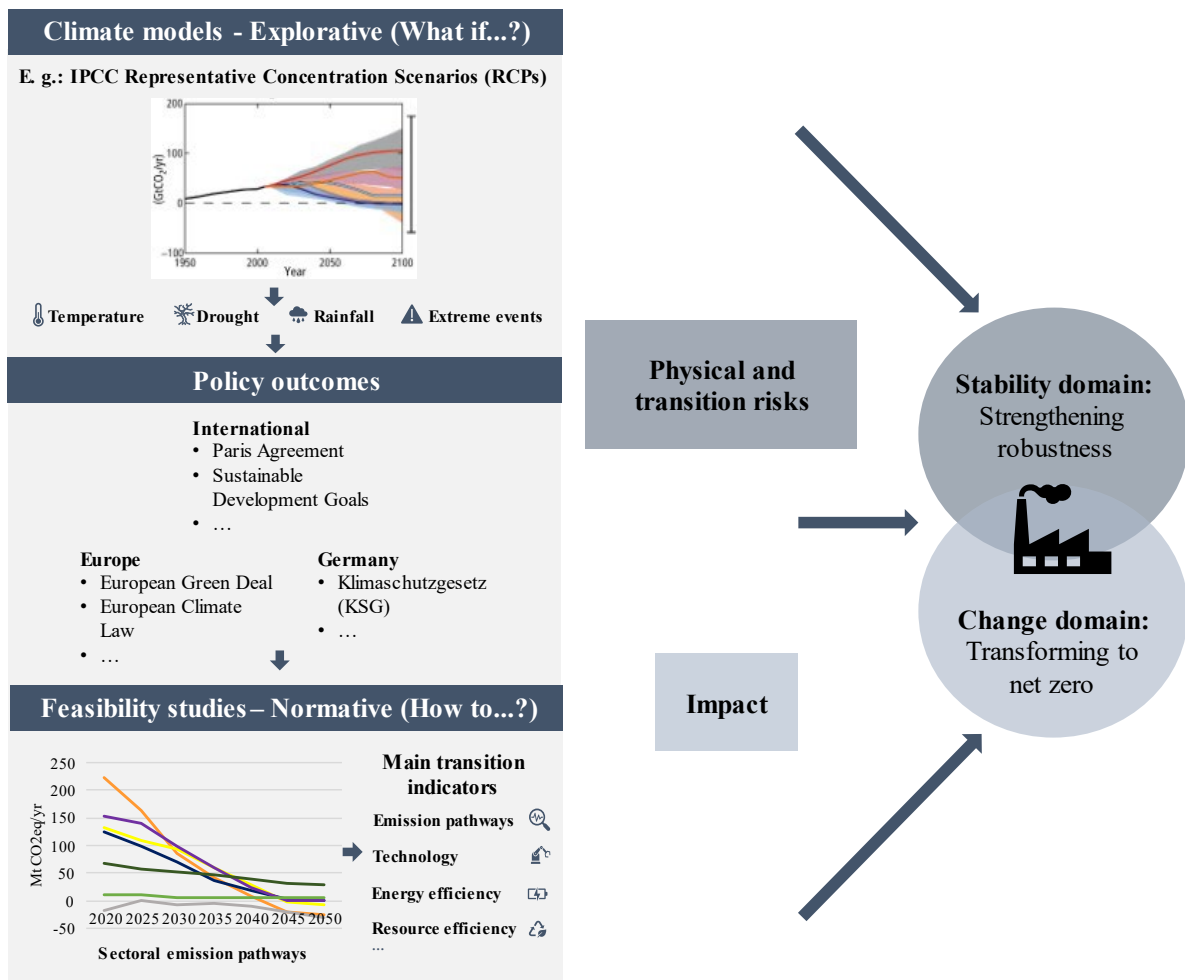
Climate models - Explorative (What if...?)

E. g.: IPCC Representative Concentration Scenarios (RCPs)

200
100
0
−100
(GtCO$_2$/yr)
1950
2000
2050
2100
Year

Temperature
Drought
Rainfall
Extreme events

Policy outcomes

International
• Paris Agreement
• Sustainable Development Goals
• …

Europe
• European Green Deal
• European Climate Law
• …

Germany
• Klimaschutzgesetz (KSG)
• …

Feasibility studies – Normative (How to...?)

250
200
150
100
50
0
-50
Mt CO2eq/yr
2020 2025 2030 2035 2040 2045 2050
Sectoral emission pathways

Main transition indicators
Emission pathways
Technology
Energy efficiency
Resource efficiency
...

Physical and transition risks

Impact

Stability domain: Strengthening robustness

Change domain: Transforming to net zero